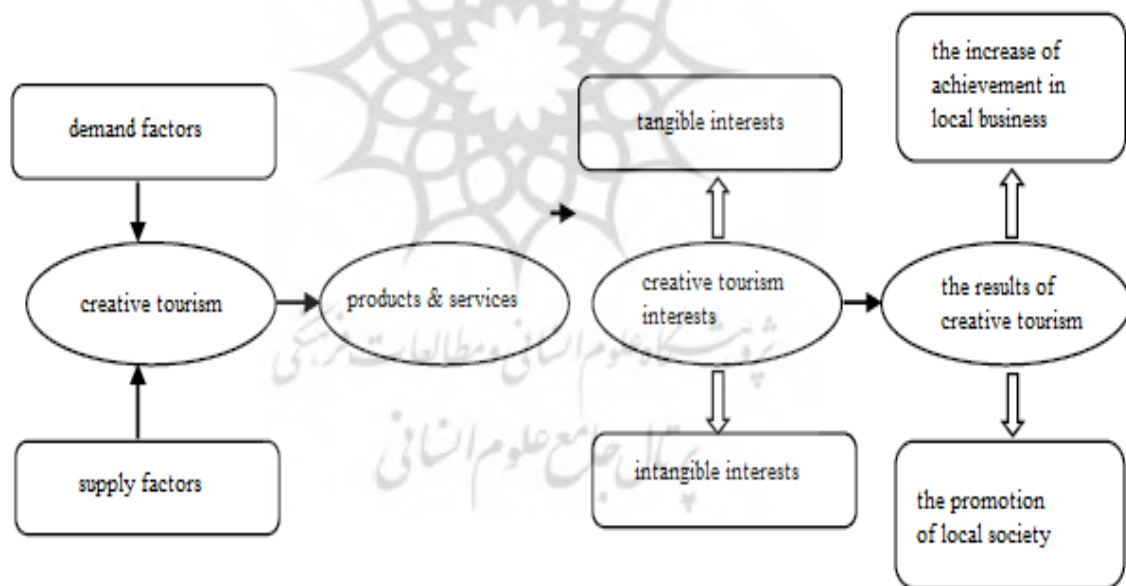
demand factors

creative tourism

supply factors

products & services

tangible interests

creative tourism interests

intangible interests

the increase of achievement in local business

the results of creative tourism

the promotion of local society

پژوهشگاه علوم انسانی و مطالعات فرهنگی

پرتال جامع علوم انسانی